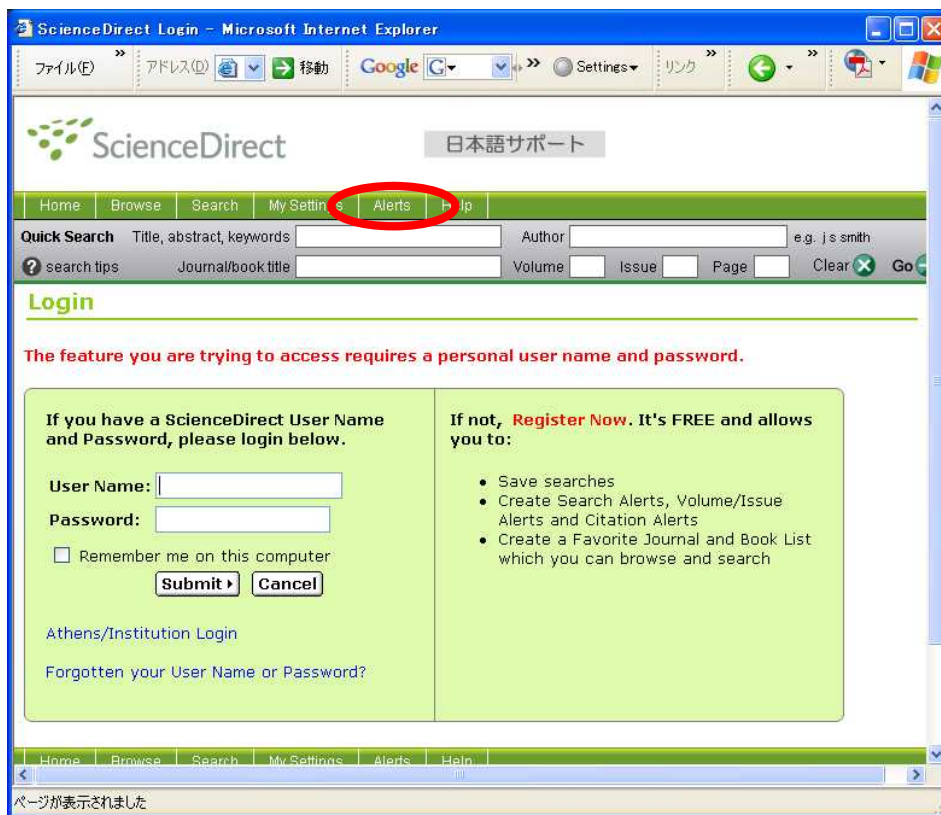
ScienceDirect Login - Microsoft Internet Explorer

ファイル(F) » アドレス(D) 移動 Google G » Settings リンク »

ScienceDirect

日本語サポート

Home | Browse | Search | My Settin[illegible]s | Alerts | H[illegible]lp

Quick Search Title, abstract, keywords Author e.g. j s smith

search tips Journal/book title Volume Issue Page Clear Go

Login

The feature you are trying to access requires a personal user name and password.

If you have a ScienceDirect User Name and Password, please login below.

User Name:

Password:

Remember me on this computer

Submit Cancel

Athens/Institution Login

Forgotten your User Name or Password?

If not, Register Now. It's FREE and allows you to:

- Save searches
- Create Search Alerts, Volume/Issue Alerts and Citation Alerts
- Create a Favorite Journal and Book List which you can browse and search

Home | Browse | Search | My Settings | Alerts | Help

ページが表示されました